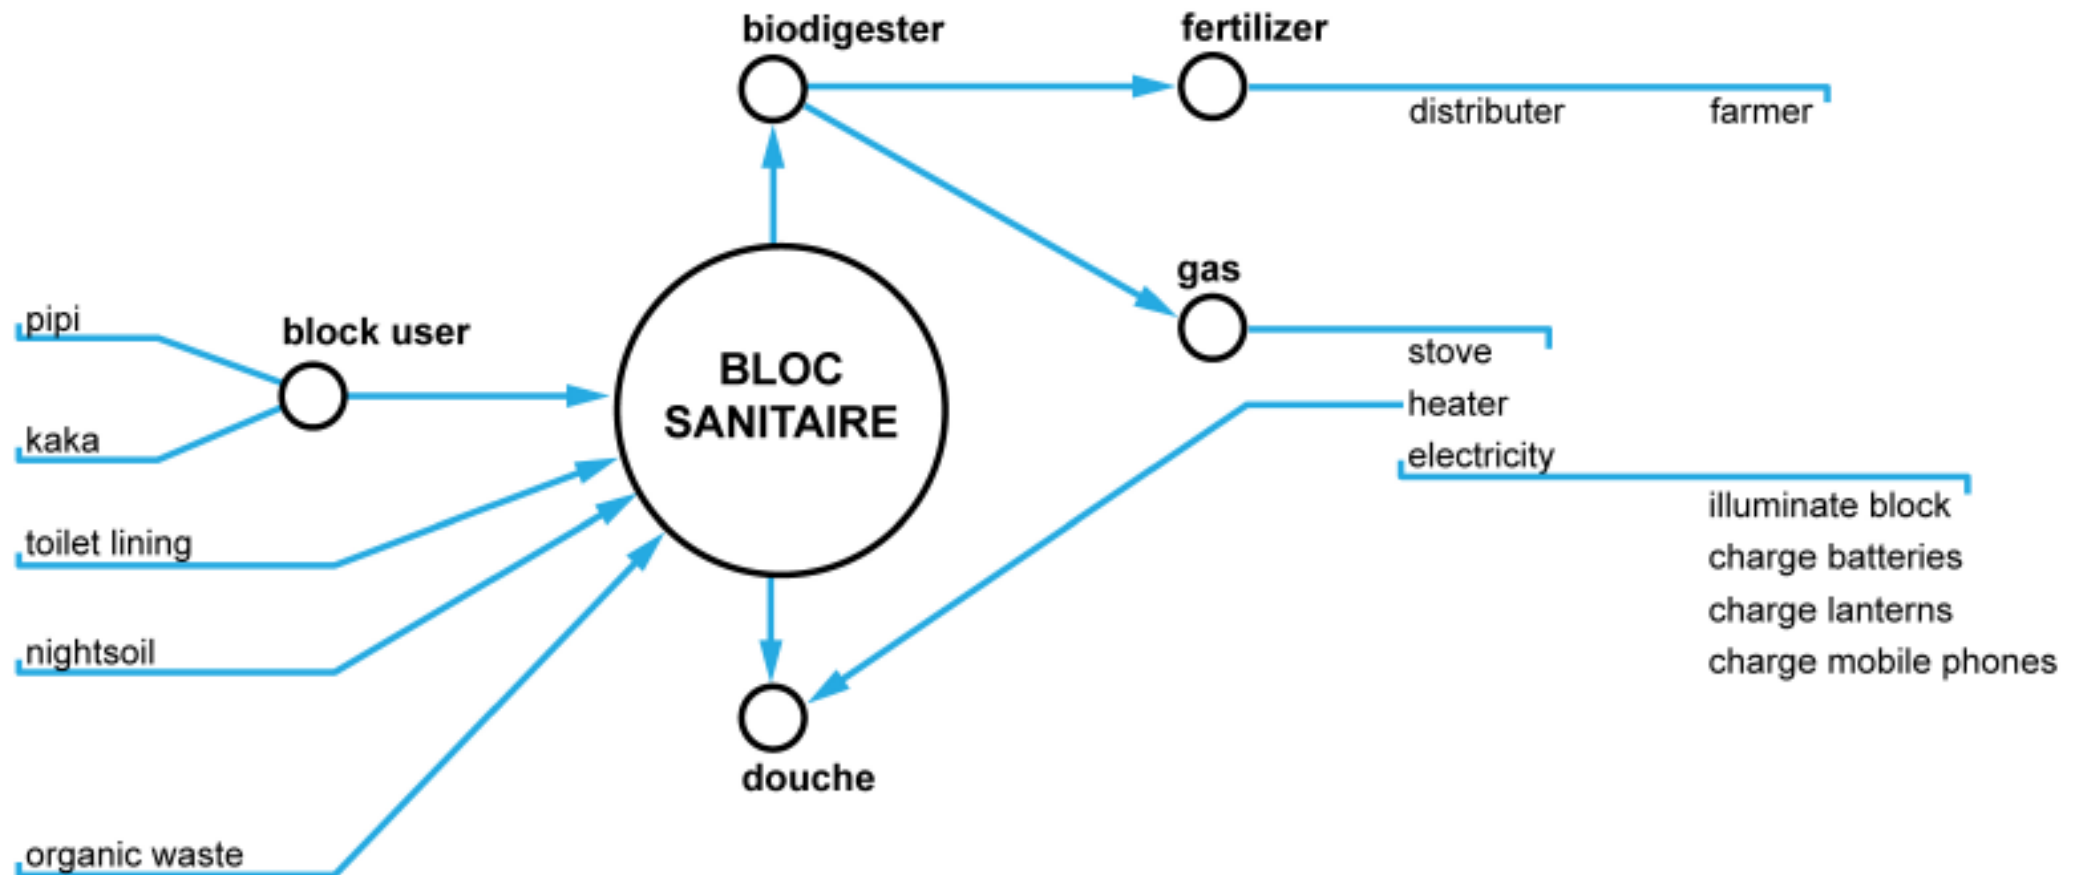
biodigester

fertilizer

distributer

farmer

gas

stove

heater

electricity

illuminate block

charge batteries

charge lanterns

charge mobile phones

pipi

block user

kaka

BLOC SANITAIRE

toilet lining

nightsoil

organic waste

douche